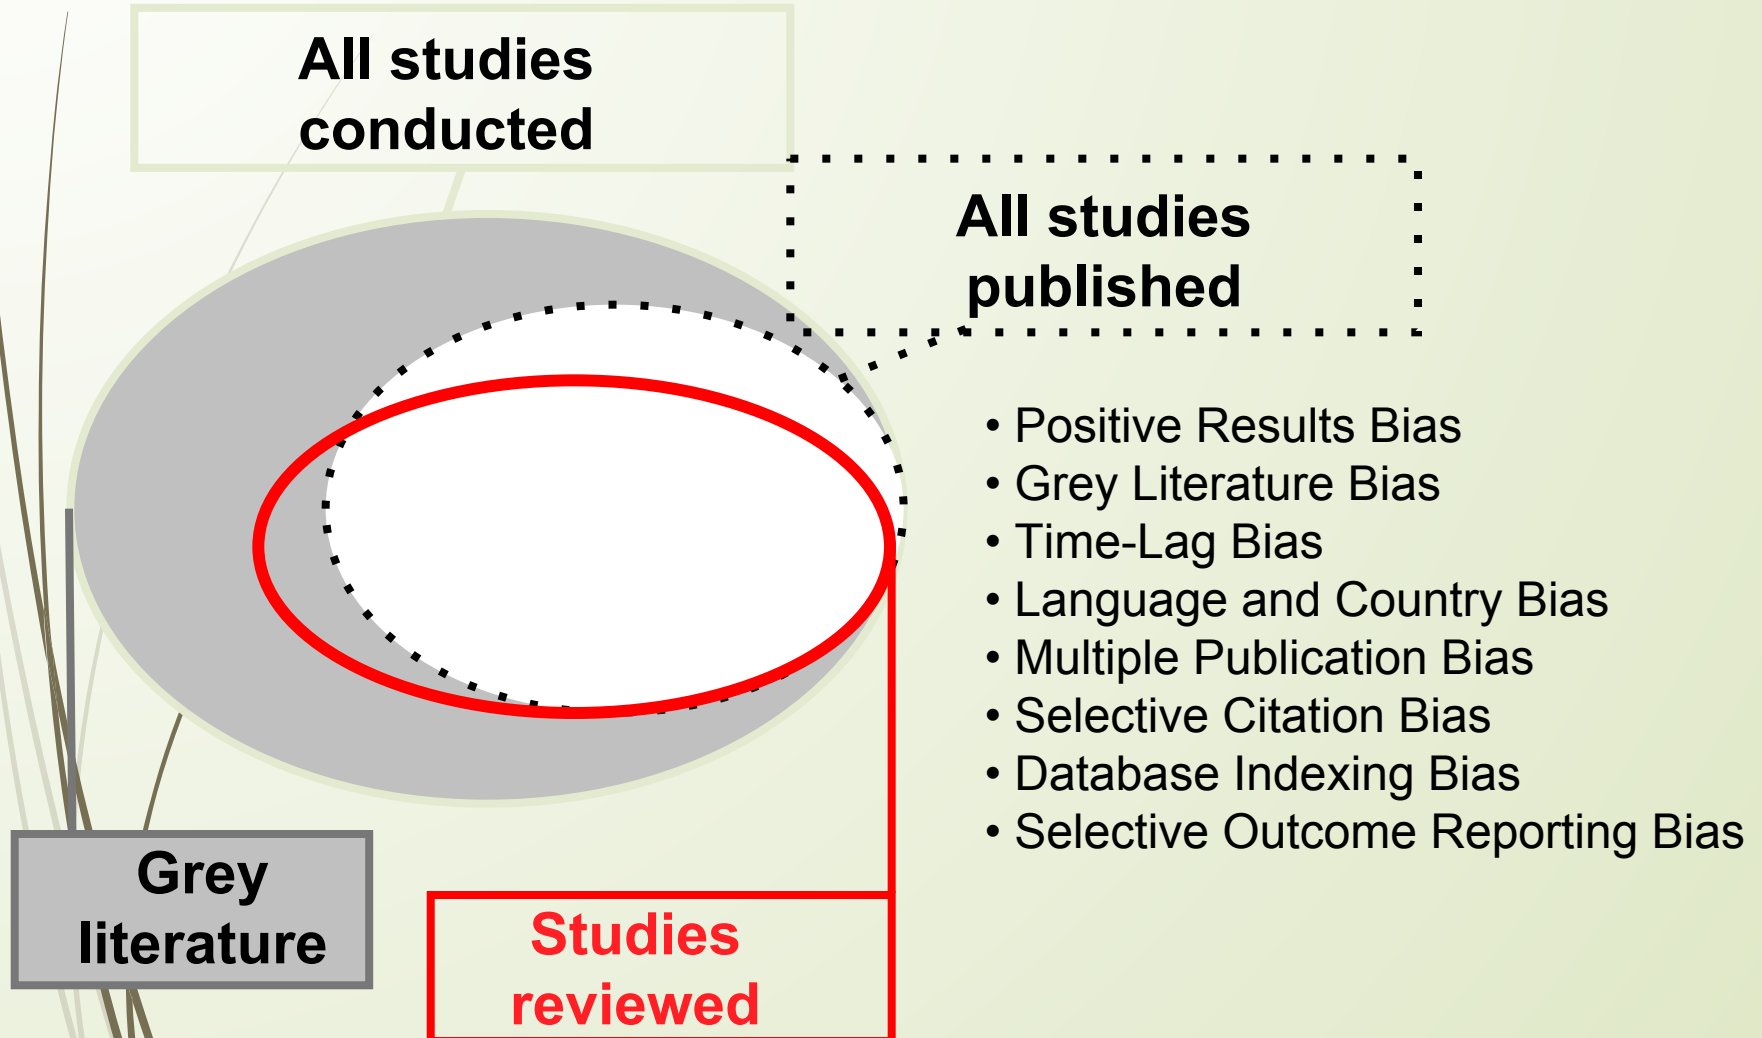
All studies conducted

All studies published

• Positive Results Bias
• Grey Literature Bias
• Time-Lag Bias
• Language and Country Bias
• Multiple Publication Bias
• Selective Citation Bias
• Database Indexing Bias
• Selective Outcome Reporting Bias

Grey literature

Studies reviewed